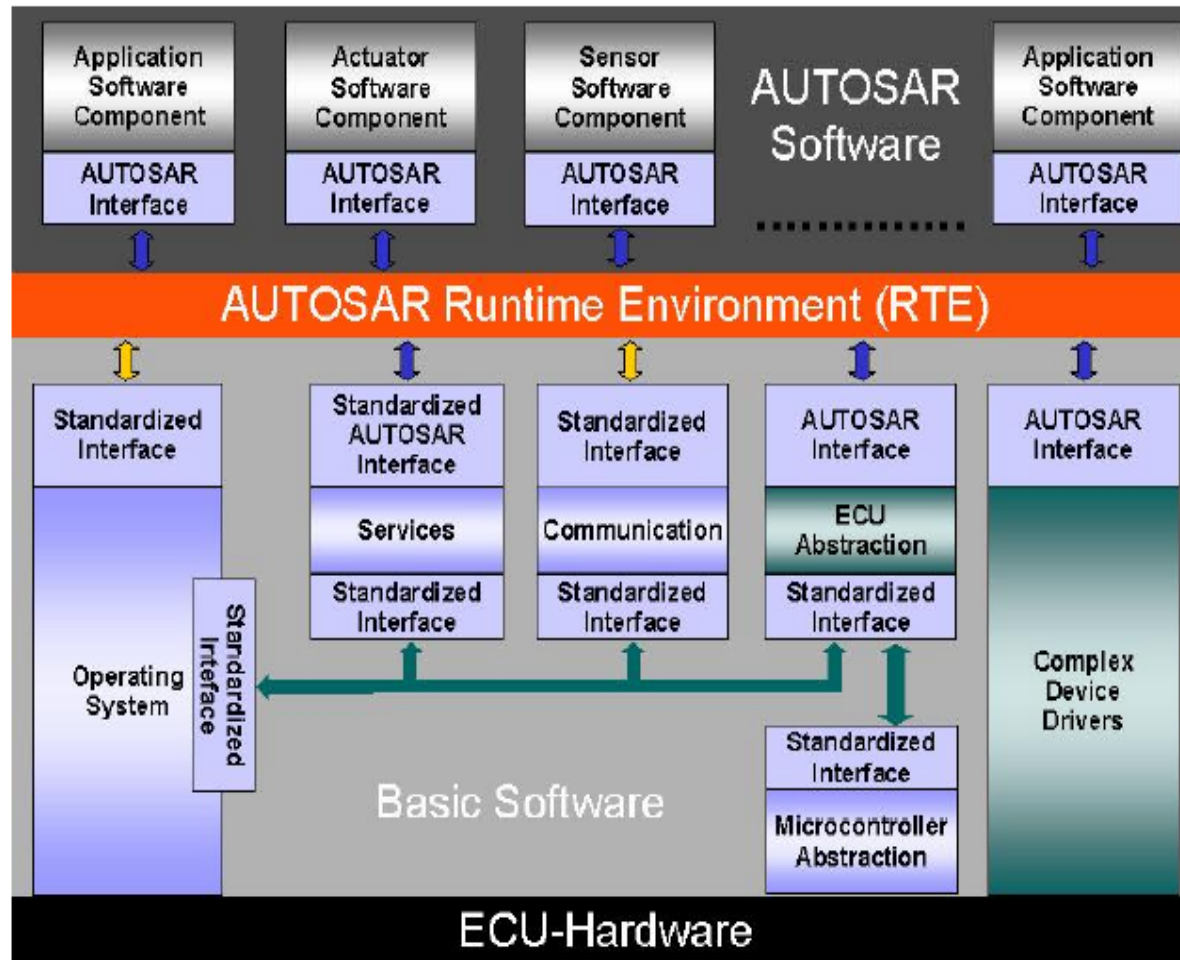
Application Software Component

AUTOSAR Interface

Actuator Software Component

AUTOSAR Interface

Sensor Software Component

AUTOSAR Interface

AUTOSAR Software

Application Software Component

AUTOSAR Interface

AUTOSAR Runtime Environment (RTE)

Standardized Interface

Operating System

Standardized Inteface

Standardized AUTOSAR Interface

Services

Standardized Interface

Standardized Interface

Communication

Standardized Interface

AUTOSAR Interface

ECU Abstraction

Standardized Interface

Standardized Interface

Microcontroller Abstraction

AUTOSAR Interface

Complex Device Drivers

Basic Software

ECU-Hardware